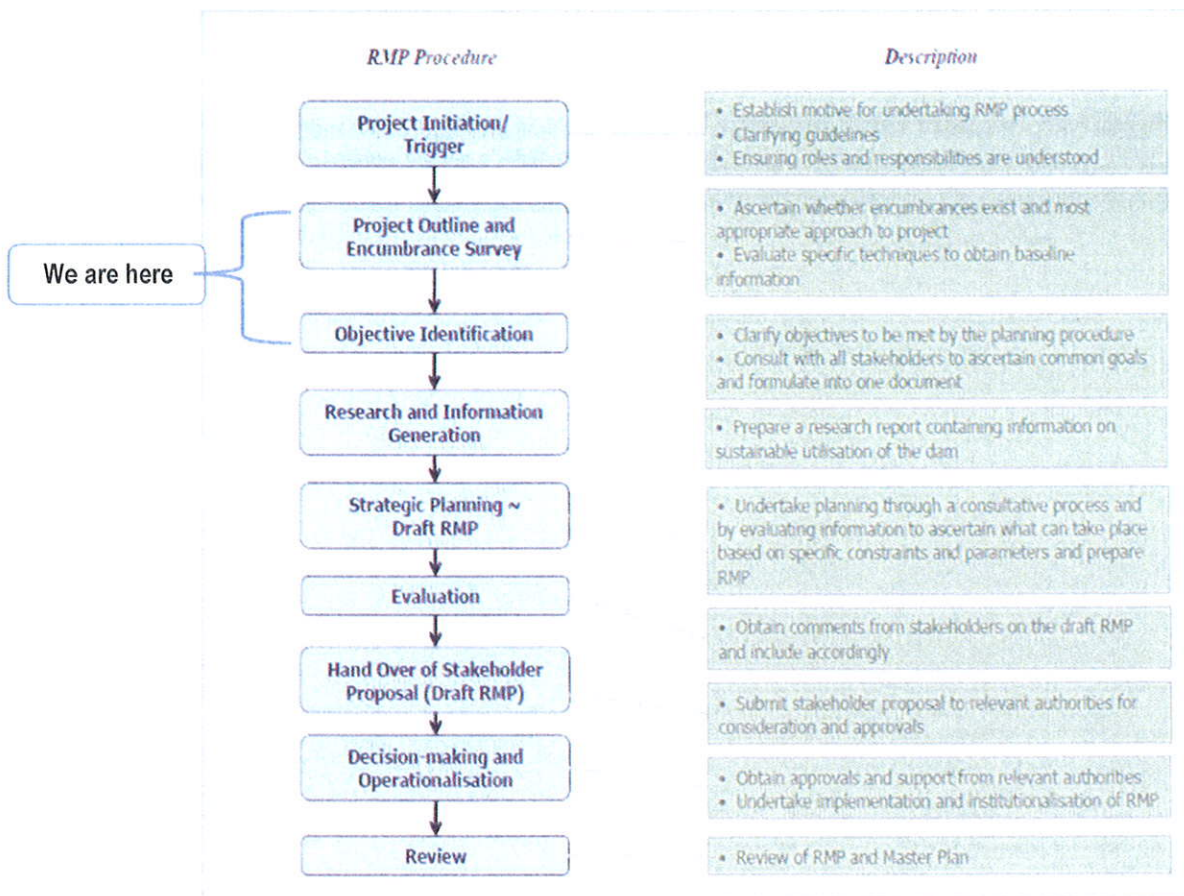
RMP Procedure

Description

Project Initiation/ Trigger

• Establish motive for undertaking RMP process
• Clarifying guidelines
• Ensuring roles and responsibilities are understood

We are here

Project Outline and Encumbrance Survey

• Ascertain whether encumbrances exist and most appropriate approach to project
• Evaluate specific techniques to obtain baseline information

Objective Identification

• Clarify objectives to be met by the planning procedure
• Consult with all stakeholders to ascertain common goals and formulate into one document

Research and Information Generation

• Prepare a research report containing information on sustainable utilisation of the dam

Strategic Planning ~ Draft RMP

• Undertake planning through a consultative process and by evaluating information to ascertain what can take place based on specific constraints and parameters and prepare RMP

Evaluation

• Obtain comments from stakeholders on the draft RMP and include accordingly

Hand Over of Stakeholder Proposal (Draft RMP)

• Submit stakeholder proposal to relevant authorities for consideration and approvals

Decision-making and Operationalisation

• Obtain approvals and support from relevant authorities
• Undertake implementation and institutionalisation of RMP

Review

• Review of RMP and Master Plan